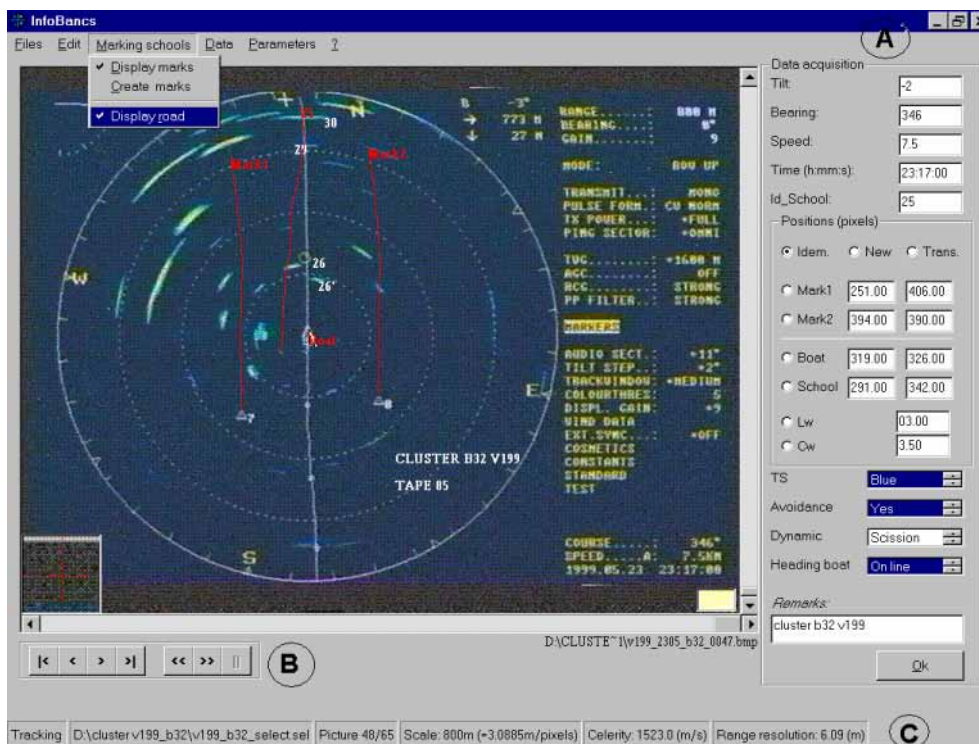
InfoBancs

Files Edit Marking schools Data Parameters ?

✔ Display marks
Create marks
✔ Display road

A

Data acquisition
Tilt: -2
Bearing: 346
Speed: 7.5
Time (h:mm:s): 23:17:00
Id_School: 25

Positions (pixels)
Idem. New Trans.
Mark1 251.00 406.00
Mark2 394.00 390.00
Boat 319.00 326.00
School 291.00 342.00
Lw 03.00
Cw 3.50

TS Blue
Avoidance Yes
Dynamic Scission
Heading boat On line

Remarks:
cluster b32 v199

Ok

B -3°
→ 773 M
↓ 27 M
RANGE......: 800 M
BEARING......: 5°
GAIN.......: 9

MODE: BOW UP

TRANSMIT...: MONO
PULSE FORM.: CW NORM
TX POWER...: •FULL
PING SECTOR: •OMNI

TVG.......: •1600 M
AGC.......: OFF
RCG.......: STRONG
PP FILTER..: STRONG

MARKERS

AUDIO SECT.: •11°
TILT STEP..: •2°
TRACKWINDOW: •MEDIUM
COLOURTHRES: 5
DISPL. GAIN: •9
WIND DATA
EXT.SYNC...: •OFF
COSMETICS
CONSTANTS
STANDARD
TEST

COURSE.....: 346°
SPEED.....A: 7.5KN
1999.05.23 23:17:00

N
W
E
S
30
29
26
26'
Mark1
Mark2
Road
7
8

CLUSTER B32 V199
TAPE 85

D:\CLUSTE~1\v199_2305_b32_0047.bmp

|< < > >| << >> ||

B

Tracking | D:\cluster v199_b32\v199_b32_select.sel | Picture 48/65 | Scale: 800m (=3.0885m/pixels) | Celerity: 1523.0 (m/s) | Range resolution: 6.09 (m)

C